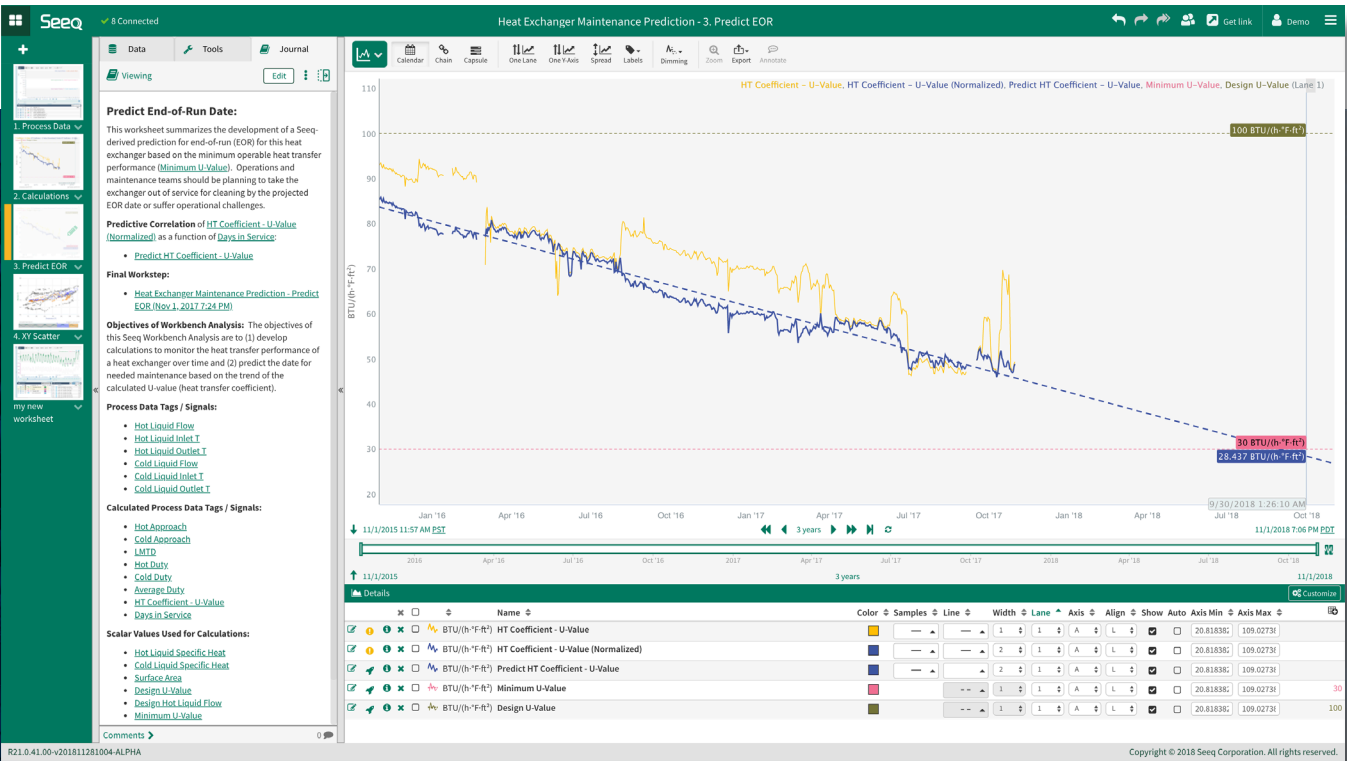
Seeq ✓ 8 Connected Heat Exchanger Maintenance Prediction - 3. Predict EOR Get link Demo

+

1. Process Data
2. Calculations
3. Predict EOR
4. XY Scatter
my new worksheet

Data Tools Journal

Viewing Edit

**Predict End-of-Run Date:**

This worksheet summarizes the development of a Seeq-derived prediction for end-of-run (EOR) for this heat exchanger based on the minimum operable heat transfer performance (Minimum U-Value). Operations and maintenance teams should be planning to take the exchanger out of service for cleaning by the projected EOR date or suffer operational challenges.

**Predictive Correlation** of HT Coefficient - U-Value (Normalized) as a function of Days in Service:

- Predict HT Coefficient - U-Value

**Final Workstep:**

- Heat Exchanger Maintenance Prediction - Predict EOR (Nov 1, 2017 7:24 PM)

**Objectives of Workbench Analysis:** The objectives of this Seeq Workbench Analysis are to (1) develop calculations to monitor the heat transfer performance of a heat exchanger over time and (2) predict the date for needed maintenance based on the trend of the calculated U-value (heat transfer coefficient).

**Process Data Tags / Signals:**

- Hot Liquid Flow
- Hot Liquid Inlet T
- Hot Liquid Outlet T
- Cold Liquid Flow
- Cold Liquid Inlet T
- Cold Liquid Outlet T

**Calculated Process Data Tags / Signals:**

- Hot Approach
- Cold Approach
- LMTD
- Hot Duty
- Cold Duty
- Average Duty
- HT Coefficient - U-Value
- Days in Service

**Scalar Values Used for Calculations:**

- Hot Liquid Specific Heat
- Cold Liquid Specific Heat
- Surface Area
- Design U-Value
- Design Hot Liquid Flow
- Minimum U-Value

Comments 0

Calendar Chain Capsule One Lane One Y-Axis Spread Labels Dimming Zoom Export Annotate

HT Coefficient – U-Value, HT Coefficient – U-Value (Normalized), Predict HT Coefficient – U-Value, Minimum U-Value, Design U-Value (Lane 1)

110 100 90 80 70 60 50 40 30 20
BTU/(h·°F·ft²)
100 BTU/(h·°F·ft²)
30 BTU/(h·°F·ft²)
28.437 BTU/(h·°F·ft²)
9/30/2018 1:26:10 AM

Jan '16 Apr '16 Jul '16 Oct '16 Jan '17 Apr '17 Jul '17 Oct '17 Jan '18 Apr '18 Jul '18 Oct '18

11/1/2015 11:57 AM PST 3 years 11/1/2018 7:06 PM PDT

2016 Apr '16 Jul '16 Oct '16 2017 Apr '17 Jul '17 Oct '17 2018 Apr '18 Jul '18 Oct '18

11/1/2015 3 years 11/1/2018

Details Customize

| | Name | Color | Samples | Line | Width | Lane | Axis | Align | Show | Auto | Axis Min | Axis Max | |
|---|---|---|---|---|---|---|---|---|---|---|---|---|---|
| BTU/(h·°F·ft²) | HT Coefficient - U-Value | | | | 1 | 1 | A | L | | | 20.81838 | 109.02738 | |
| BTU/(h·°F·ft²) | HT Coefficient - U-Value (Normalized) | | | | 2 | 1 | A | L | | | 20.81838 | 109.02738 | |
| BTU/(h·°F·ft²) | Predict HT Coefficient - U-Value | | | | 2 | 1 | A | L | | | 20.81838 | 109.02738 | |
| BTU/(h·°F·ft²) | Minimum U-Value | | | | 1 | 1 | A | L | | | 20.81838 | 109.02738 | 30 |
| BTU/(h·°F·ft²) | Design U-Value | | | | 1 | 1 | A | L | | | 20.81838 | 109.02738 | 100 |

R21.0.41.00-v201811281004-ALPHA Copyright © 2018 Seeq Corporation. All rights reserved.